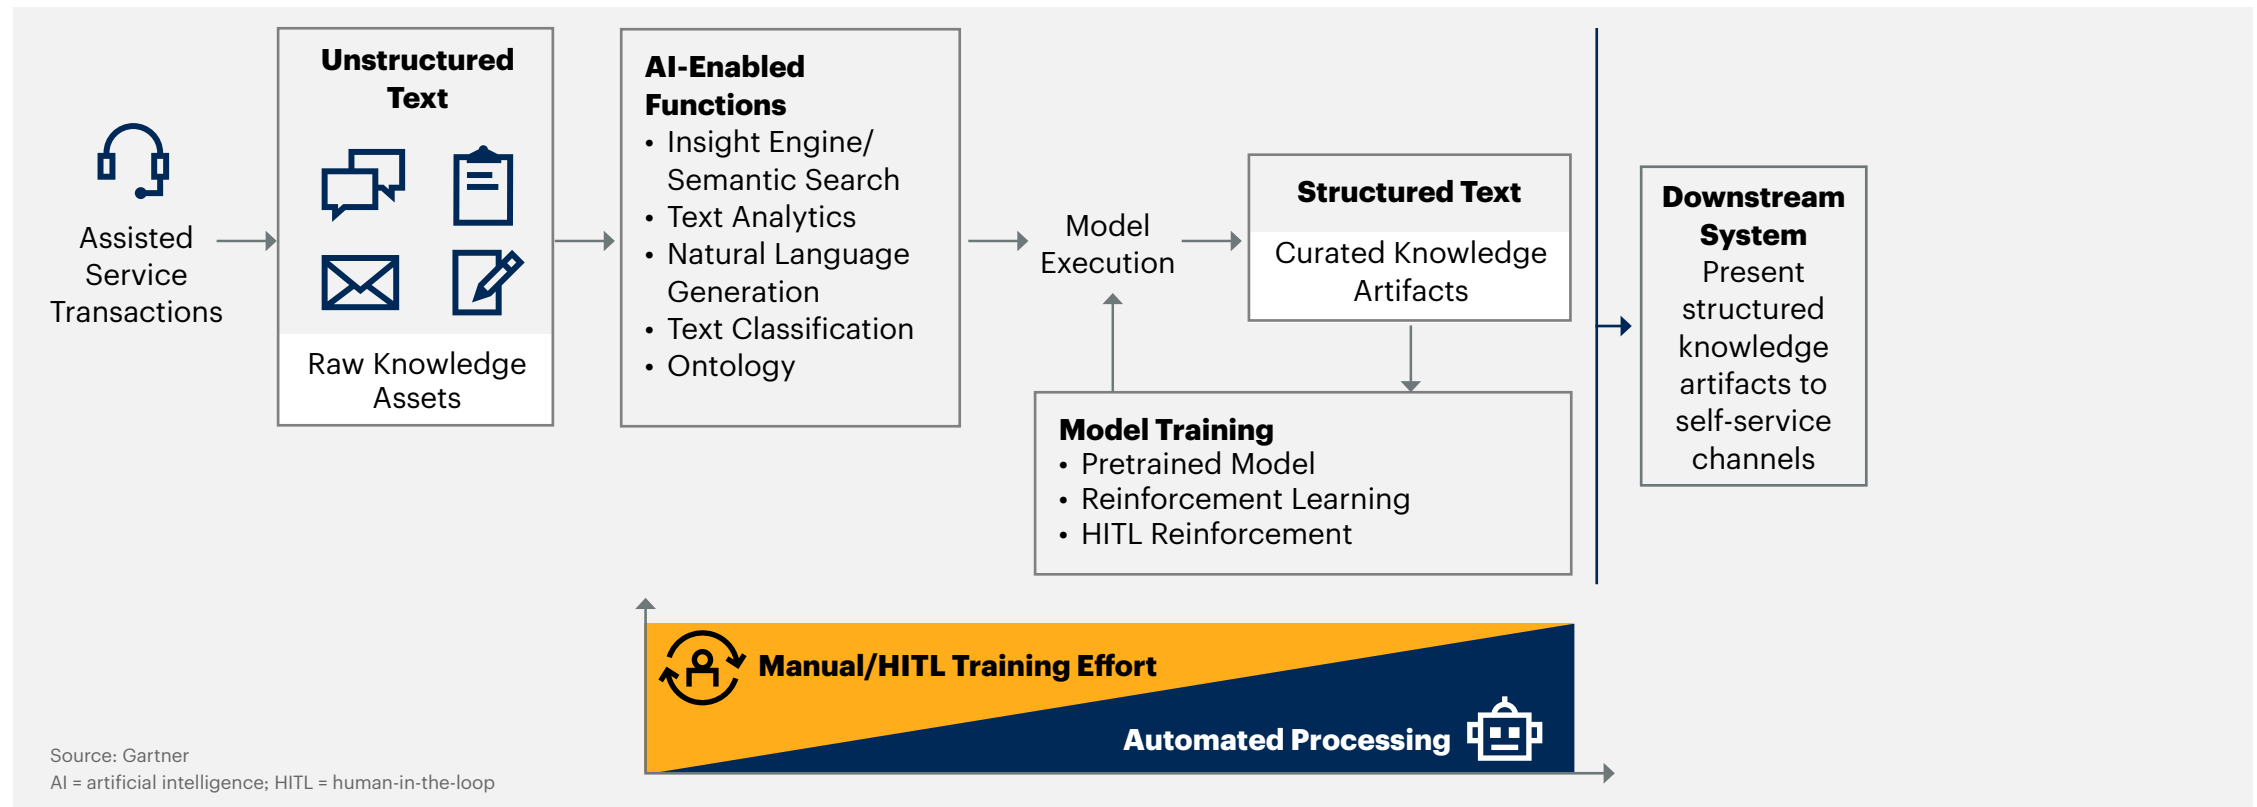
Assisted Service Transactions

Unstructured Text

Raw Knowledge Assets

AI-Enabled Functions
• Insight Engine/ Semantic Search
• Text Analytics
• Natural Language Generation
• Text Classification
• Ontology

Model Execution

Structured Text

Curated Knowledge Artifacts

Model Training
• Pretrained Model
• Reinforcement Learning
• HITL Reinforcement

Downstream System
Present structured knowledge artifacts to self-service channels

Manual/HITL Training Effort

Automated Processing

Source: Gartner
AI = artificial intelligence; HITL = human-in-the-loop